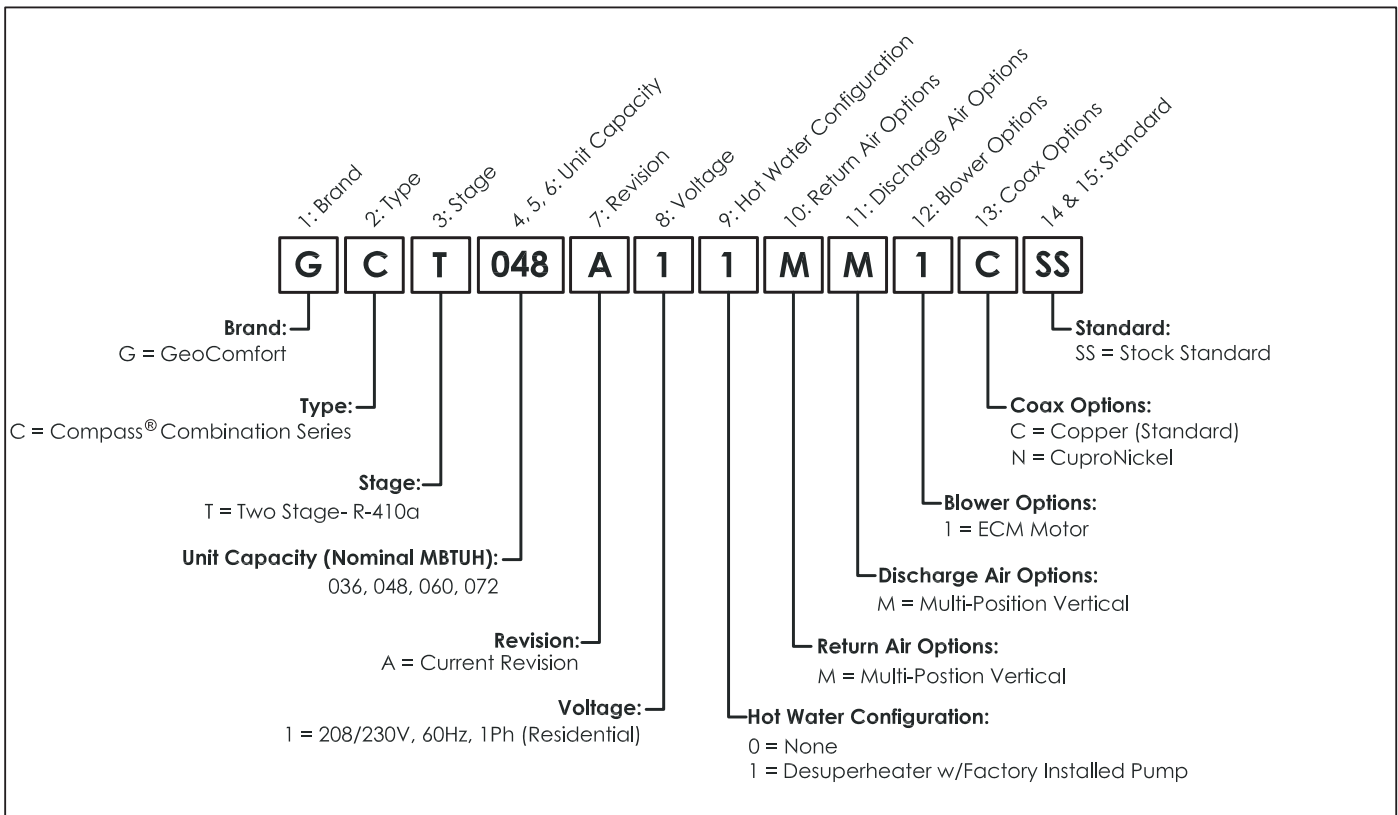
1: Brand
2: Type
3: Stage
4, 5, 6: Unit Capacity
7: Revision
8: Voltage
9: Hot Water Configuration
10: Return Air Options
11: Discharge Air Options
12: Blower Options
13: Coax Options
14 & 15: Standard

G C T 048 A 1 1 M M 1 C SS

Brand:
G = GeoComfort

Type:
C = Compass® Combination Series

Stage:
T = Two Stage- R-410a

Unit Capacity (Nominal MBTUH):
036, 048, 060, 072

Revision:
A = Current Revision

Voltage:
1 = 208/230V, 60Hz, 1Ph (Residential)

Standard:
SS = Stock Standard

Coax Options:
C = Copper (Standard)
N = CuproNickel

Blower Options:
1 = ECM Motor

Discharge Air Options:
M = Multi-Position Vertical

Return Air Options:
M = Multi-Postion Vertical

Hot Water Configuration:
0 = None
1 = Desuperheater w/Factory Installed Pump